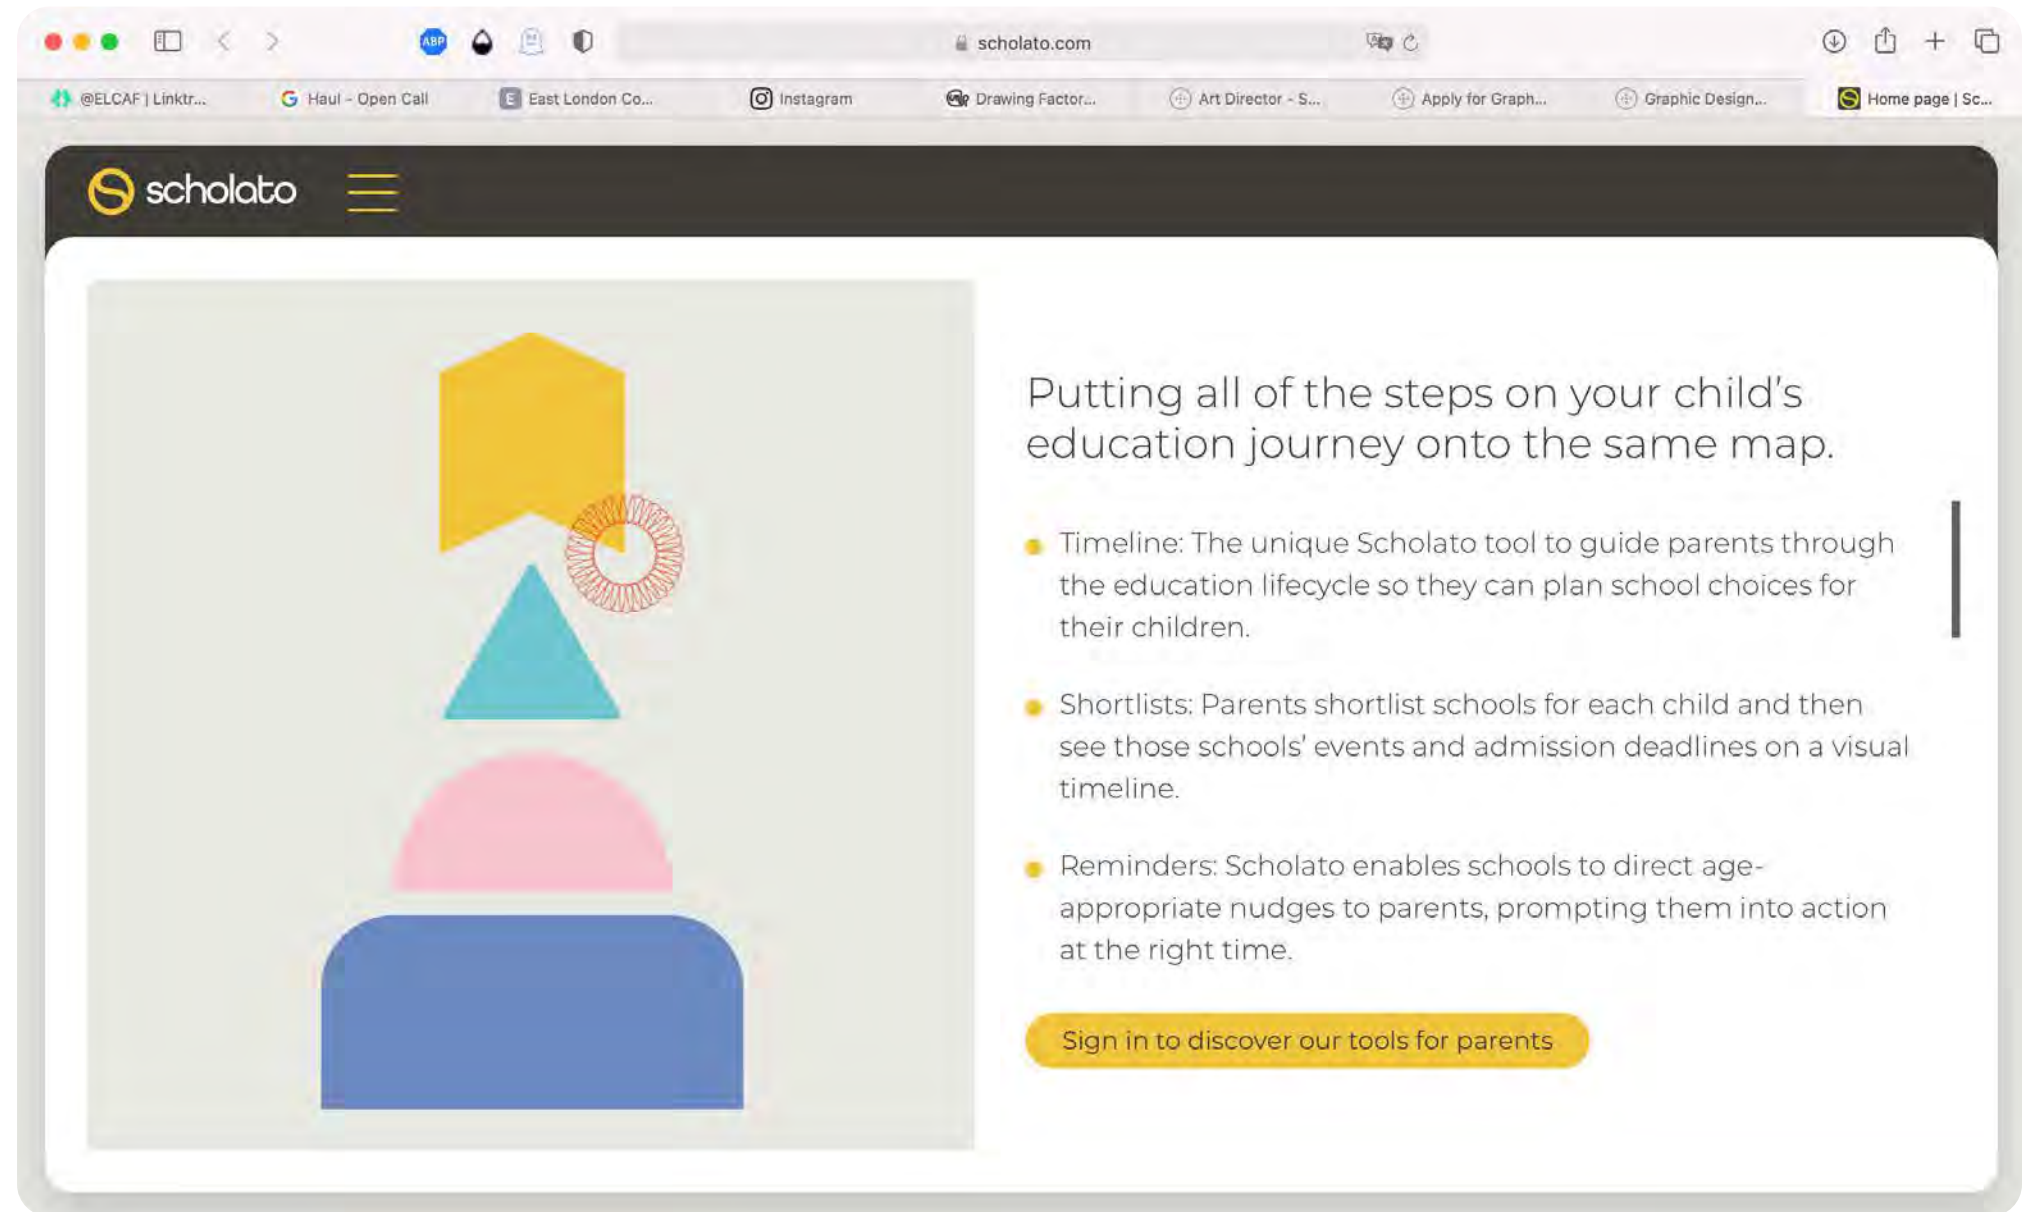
ABP

scholato.com

@ELCAF | Linktr... Haul - Open Call East London Co... Instagram Drawing Factor... Art Director - S... Apply for Graph... Graphic Design... Home page | Sc...

scholato

Putting all of the steps on your child's education journey onto the same map.

Timeline: The unique Scholato tool to guide parents through the education lifecycle so they can plan school choices for their children.

Shortlists: Parents shortlist schools for each child and then see those schools' events and admission deadlines on a visual timeline.

Reminders: Scholato enables schools to direct age-appropriate nudges to parents, prompting them into action at the right time.

Sign in to discover our tools for parents